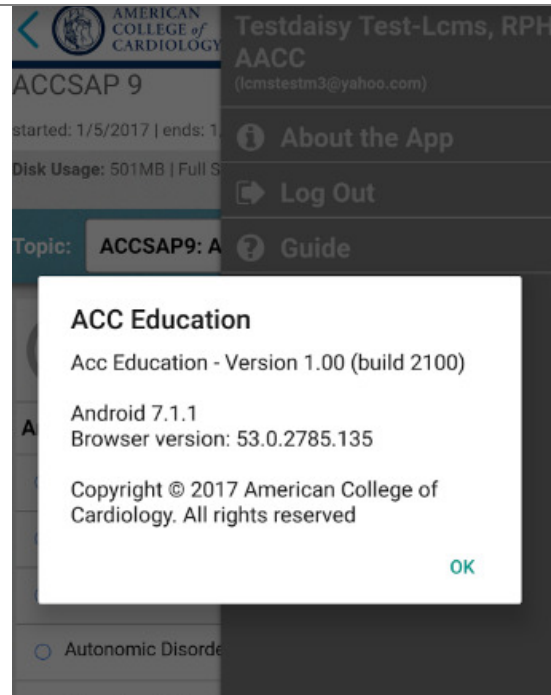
AMERICAN COLLEGE of CARDIOLOGY

ACCSAP 9

started: 1/5/2017 | ends: 1

Disk Usage: 501MB | Full S

Topic: ACCSAP9: A

A

Autonomic Disorde

Testdaisy Test-Lcms, RPH AACC
(lcmstestm3@yahoo.com)

About the App

Log Out

Guide

ACC Education

Acc Education - Version 1.00 (build 2100)

Android 7.1.1
Browser version: 53.0.2785.135

Copyright © 2017 American College of Cardiology. All rights reserved

OK